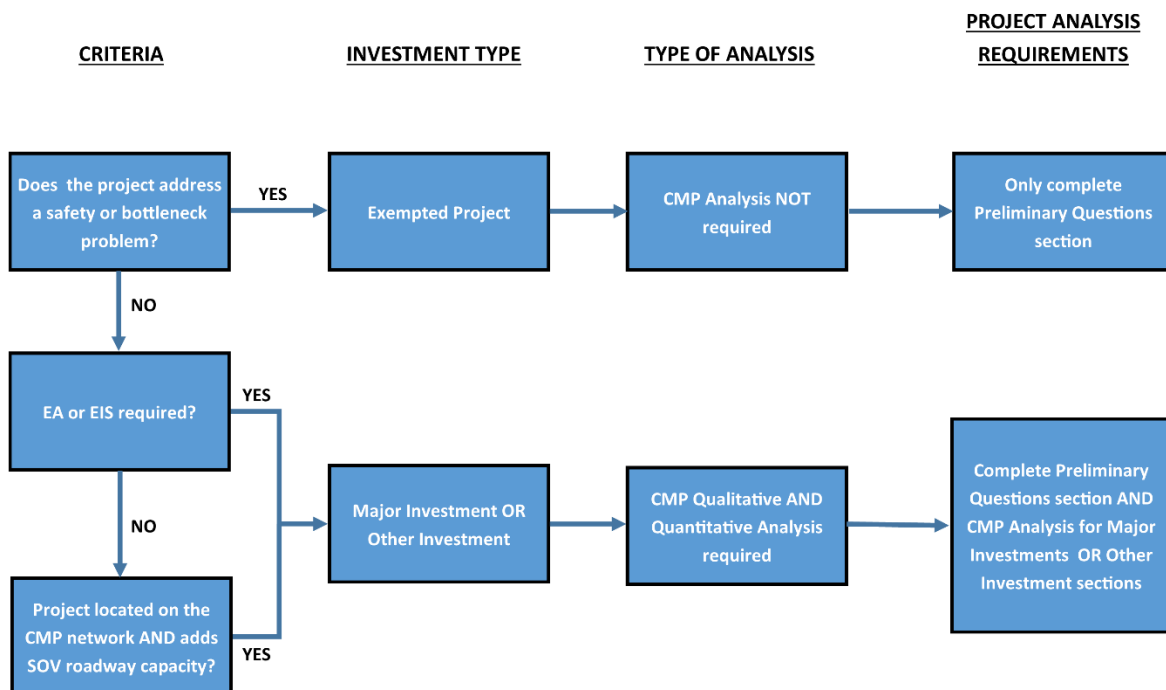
CRITERIA

INVESTMENT TYPE

TYPE OF ANALYSIS

PROJECT ANALYSIS REQUIREMENTS

Does the project address a safety or bottleneck problem?

YES

Exempted Project

CMP Analysis NOT required

Only complete Preliminary Questions section

NO

EA or EIS required?

YES

NO

Major Investment OR Other Investment

CMP Qualitative AND Quantitative Analysis required

Complete Preliminary Questions section AND CMP Analysis for Major Investments OR Other Investment sections

Project located on the CMP network AND adds SOV roadway capacity?

YES